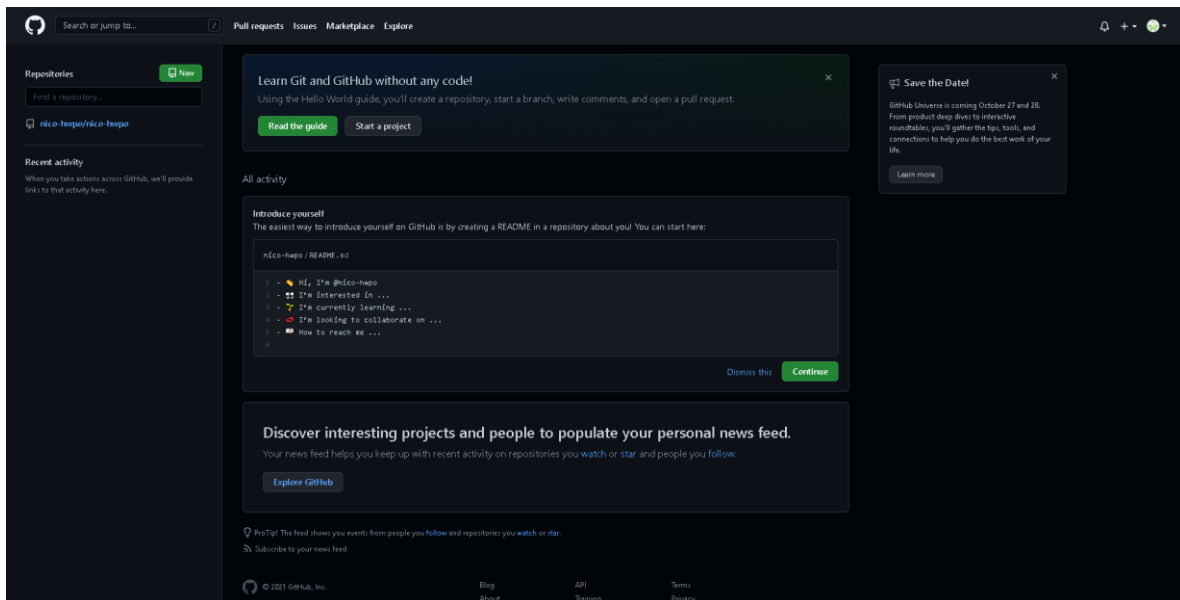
Search or jump to... / Pull requests Issues Marketplace Explore

Repositories New

Find a repository...

nico-hwpo/nico-hwpo

Recent activity

When you take actions across GitHub, we'll provide links to that activity here.

Learn Git and GitHub without any code!

Using the Hello World guide, you'll create a repository, start a branch, write comments, and open a pull request.

Read the guide Start a project

All activity

Introduce yourself

The easiest way to introduce yourself on GitHub is by creating a README in a repository about you! You can start here:

nico-hwpo / README.md

1 - 👋 Hi, I'm @nico-hwpo
2 - 👀 I'm interested in ...
3 - 🌱 I'm currently learning ...
4 - 💞️ I'm looking to collaborate on ...
5 - 📫 How to reach me ...
6

Dismiss this Continue

Discover interesting projects and people to populate your personal news feed.

Your news feed helps you keep up with recent activity on repositories you watch or star and people you follow.

Explore GitHub

ProTip! The feed shows you events from people you follow and repositories you watch or star.

Subscribe to your news feed

© 2021 GitHub, Inc.

Blog API Terms

About Training Privacy

Save the Date!

GitHub Universe is coming October 27 and 28. From product deep dives to interactive roundtables, you'll gather the tips, tools, and connections to help you do the best work of your life.

Learn more